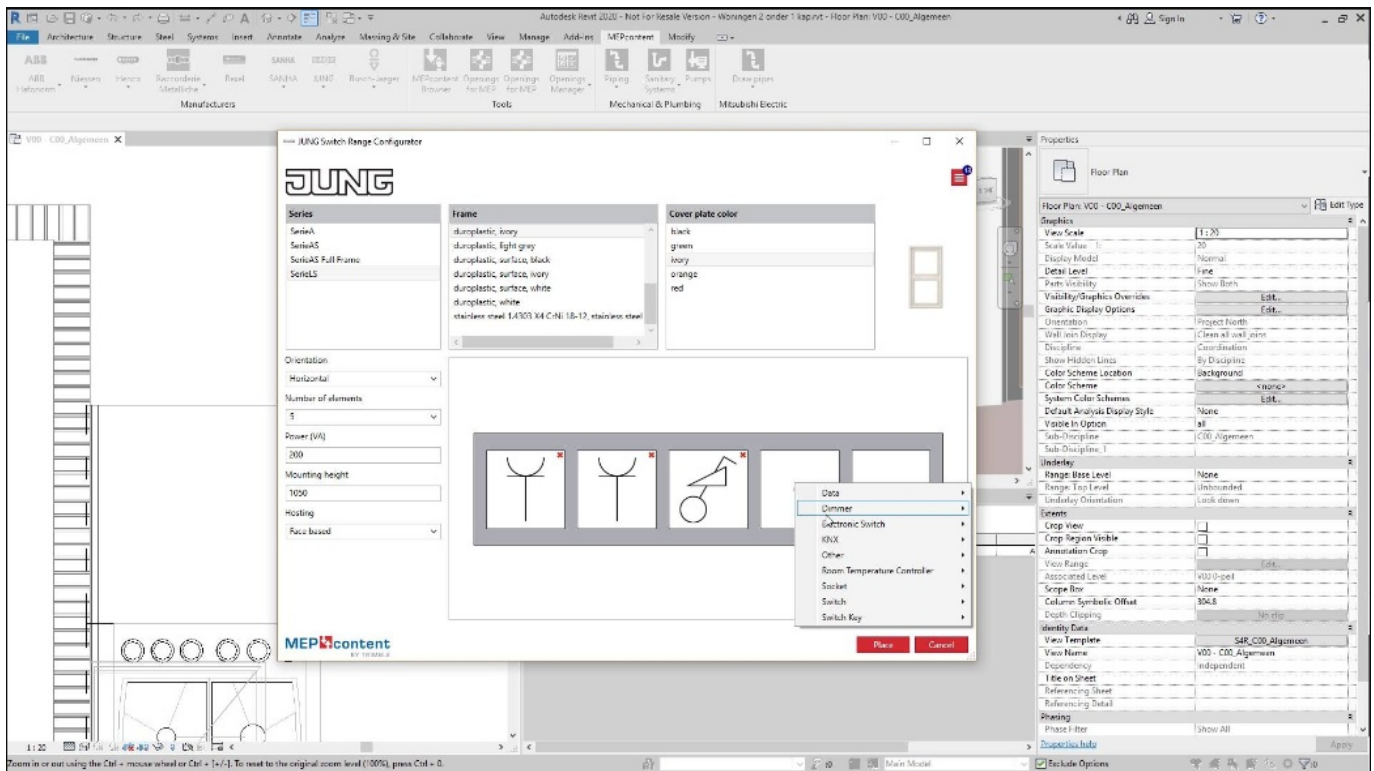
Autodesk Revit 2020 - Not For Resale Version - Woningen 2 onder 1 kap.rvt - Floor Plan: V00 - C00_Algemeen

Sign In

File Architecture Structure Steel Systems Insert Annotate Analyze Massing & Site Collaborate View Manage Add-ins MEPcontent Modify

ABB Hafonom Niessen Henco Raccorderie Metalliche Basel SANHA JUNG Busch-Jaeger MEPcontent Browser Openings for MEP Openings for MEP Openings Manager Piping Sanitary Systems Pumps Draw pipes

Manufacturers Tools Mechanical & Plumbing Mitsubishi Electric

V00 - C00_Algemeen

JUNG Switch Range Configurator

JUNG

| Series |
|---|
| SerieA |
| SerieAS |
| SerieAS Full Frame |
| SerieLS |

| Frame |
|---|
| duroplastic, ivory |
| duroplastic, light grey |
| duroplastic, surface, black |
| duroplastic, surface, ivory |
| duroplastic, surface, white |
| duroplastic, white |
| stainless steel 1.4303 X4 CrNi 18-12, stainless steel |

| Cover plate color |
|---|
| black |
| green |
| ivory |
| orange |
| red |

Orientation
Horizontal
Number of elements
5
Power (VA)
200
Mounting height
1050
Hosting
Face based

Data
Dimmer
Electronic Switch
KNX
Other
Room Temperature Controller
Socket
Switch
Switch Key

MEPcontent BY TRIMBLE

Place Cancel

Properties

Floor Plan

Floor Plan: V00 - C00_Algemeen Edit Type

| Graphics | |
|---|---|
| View Scale | 1 : 20 |
| Scale Value 1: | 20 |
| Display Model | Normal |
| Detail Level | Fine |
| Parts Visibility | Show Both |
| Visibility/Graphics Overrides | Edit... |
| Graphic Display Options | Edit... |
| Orientation | Project North |
| Wall Join Display | Clean all wall joins |
| Discipline | Coordination |
| Show Hidden Lines | By Discipline |
| Color Scheme Location | Background |
| Color Scheme | <none> |
| System Color Schemes | Edit... |
| Default Analysis Display Style | None |
| Visible In Option | all |
| Sub-Discipline | C00_Algemeen |
| Sub-Discipline_1 | |
| Underlay | |
| Range: Base Level | None |
| Range: Top Level | Unbounded |
| Underlay Orientation | Look down |
| Extents | |
| Crop View | |
| Crop Region Visible | |
| Annotation Crop | |
| View Range | Edit... |
| Associated Level | V00 0-peil |
| Scope Box | None |
| Column Symbolic Offset | 304.8 |
| Depth Clipping | No clip |
| Identity Data | |
| View Template | S4R_C00_Algemeen |
| View Name | V00 - C00_Algemeen |
| Dependency | Independent |
| Title on Sheet | |
| Referencing Sheet | |
| Referencing Detail | |
| Phasing | |
| Phase Filter | Show All |

Properties help Apply

1 : 20

Zoom in or out using the Ctrl + mouse wheel or Ctrl + [+/-]. To reset to the original zoom level (100%), press Ctrl + 0.

:0 Main Model Exclude Options